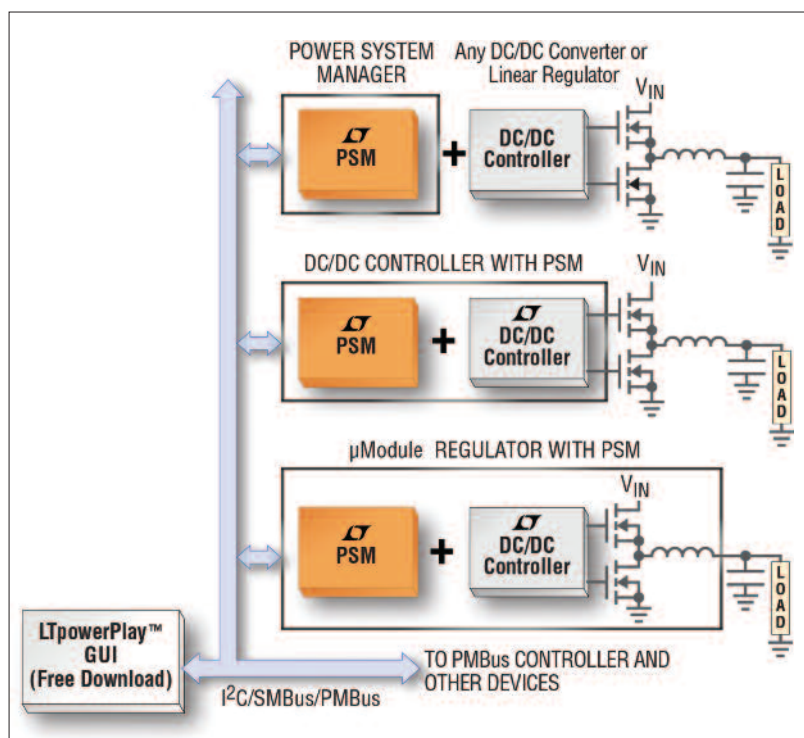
POWER SYSTEM MANAGER

Any DC/DC Converter or Linear Regulator

$V_{IN}$

PSM

+

DC/DC Controller

LOAD

DC/DC CONTROLLER WITH PSM

$V_{IN}$

PSM

+

DC/DC Controller

LOAD

µModule REGULATOR WITH PSM

$V_{IN}$

PSM

+

DC/DC Controller

LOAD

LTpowerPlay™ GUI (Free Download)

TO PMBus CONTROLLER AND OTHER DEVICES

$I^2C$/SMBus/PMBus